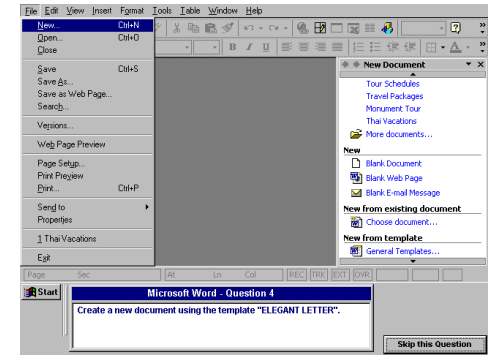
File Edit View Insert Format Tools Table Window Help

New... Ctrl+N
Open... Ctrl+O
Close
Save Ctrl+S
Save As...
Save as Web Page...
Search...
Versions...
Web Page Preview
Page Setup...
Print Preview
Print... Ctrl+P
Send to
Properties
1 Thai Vacations
Exit

New Document
Tour Schedules
Travel Packages
Monument Tour
Thai Vacations
More documents...
New
Blank Document
Blank Web Page
Blank E-mail Message
New from existing document
Choose document...
New from template
General Templates...

Page Sec At Ln Col REC TRK EXT OVR

Start
Microsoft Word - Question 4
Create a new document using the template "ELEGANT LETTER".
Skip this Question